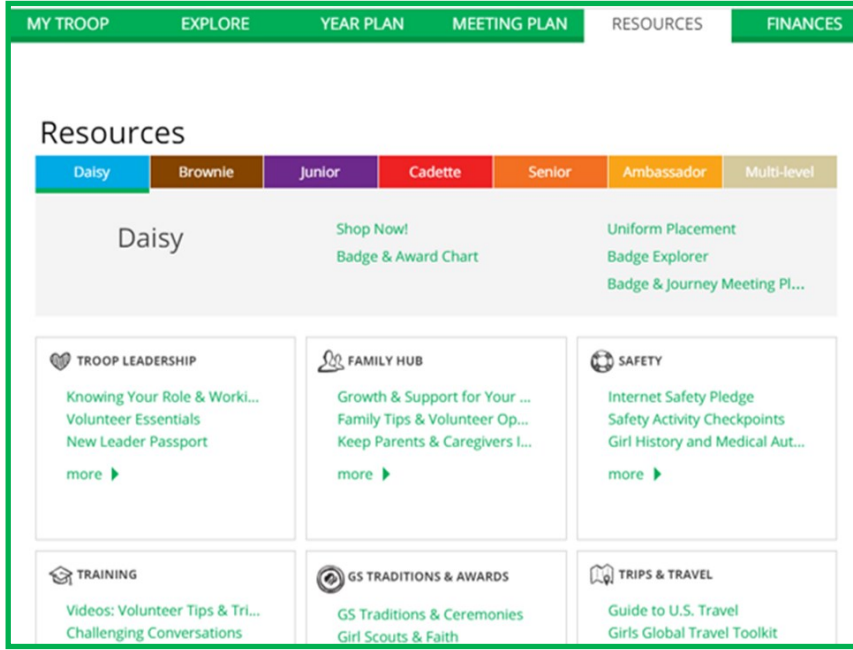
MY TROOP EXPLORE YEAR PLAN MEETING PLAN RESOURCES FINANCES

Resources

Daisy Brownie Junior Cadette Senior Ambassador Multi-level

Daisy

Shop Now!
Badge & Award Chart

Uniform Placement
Badge Explorer
Badge & Journey Meeting Pl...

TROOP LEADERSHIP
Knowing Your Role & Worki...
Volunteer Essentials
New Leader Passport
more

FAMILY HUB
Growth & Support for Your ...
Family Tips & Volunteer Op...
Keep Parents & Caregivers I...
more

SAFETY
Internet Safety Pledge
Safety Activity Checkpoints
Girl History and Medical Aut...
more

TRAINING
Videos: Volunteer Tips & Tri...
Challenging Conversations

GS TRADITIONS & AWARDS
GS Traditions & Ceremonies
Girl Scouts & Faith

TRIPS & TRAVEL
Guide to U.S. Travel
Girls Global Travel Toolkit